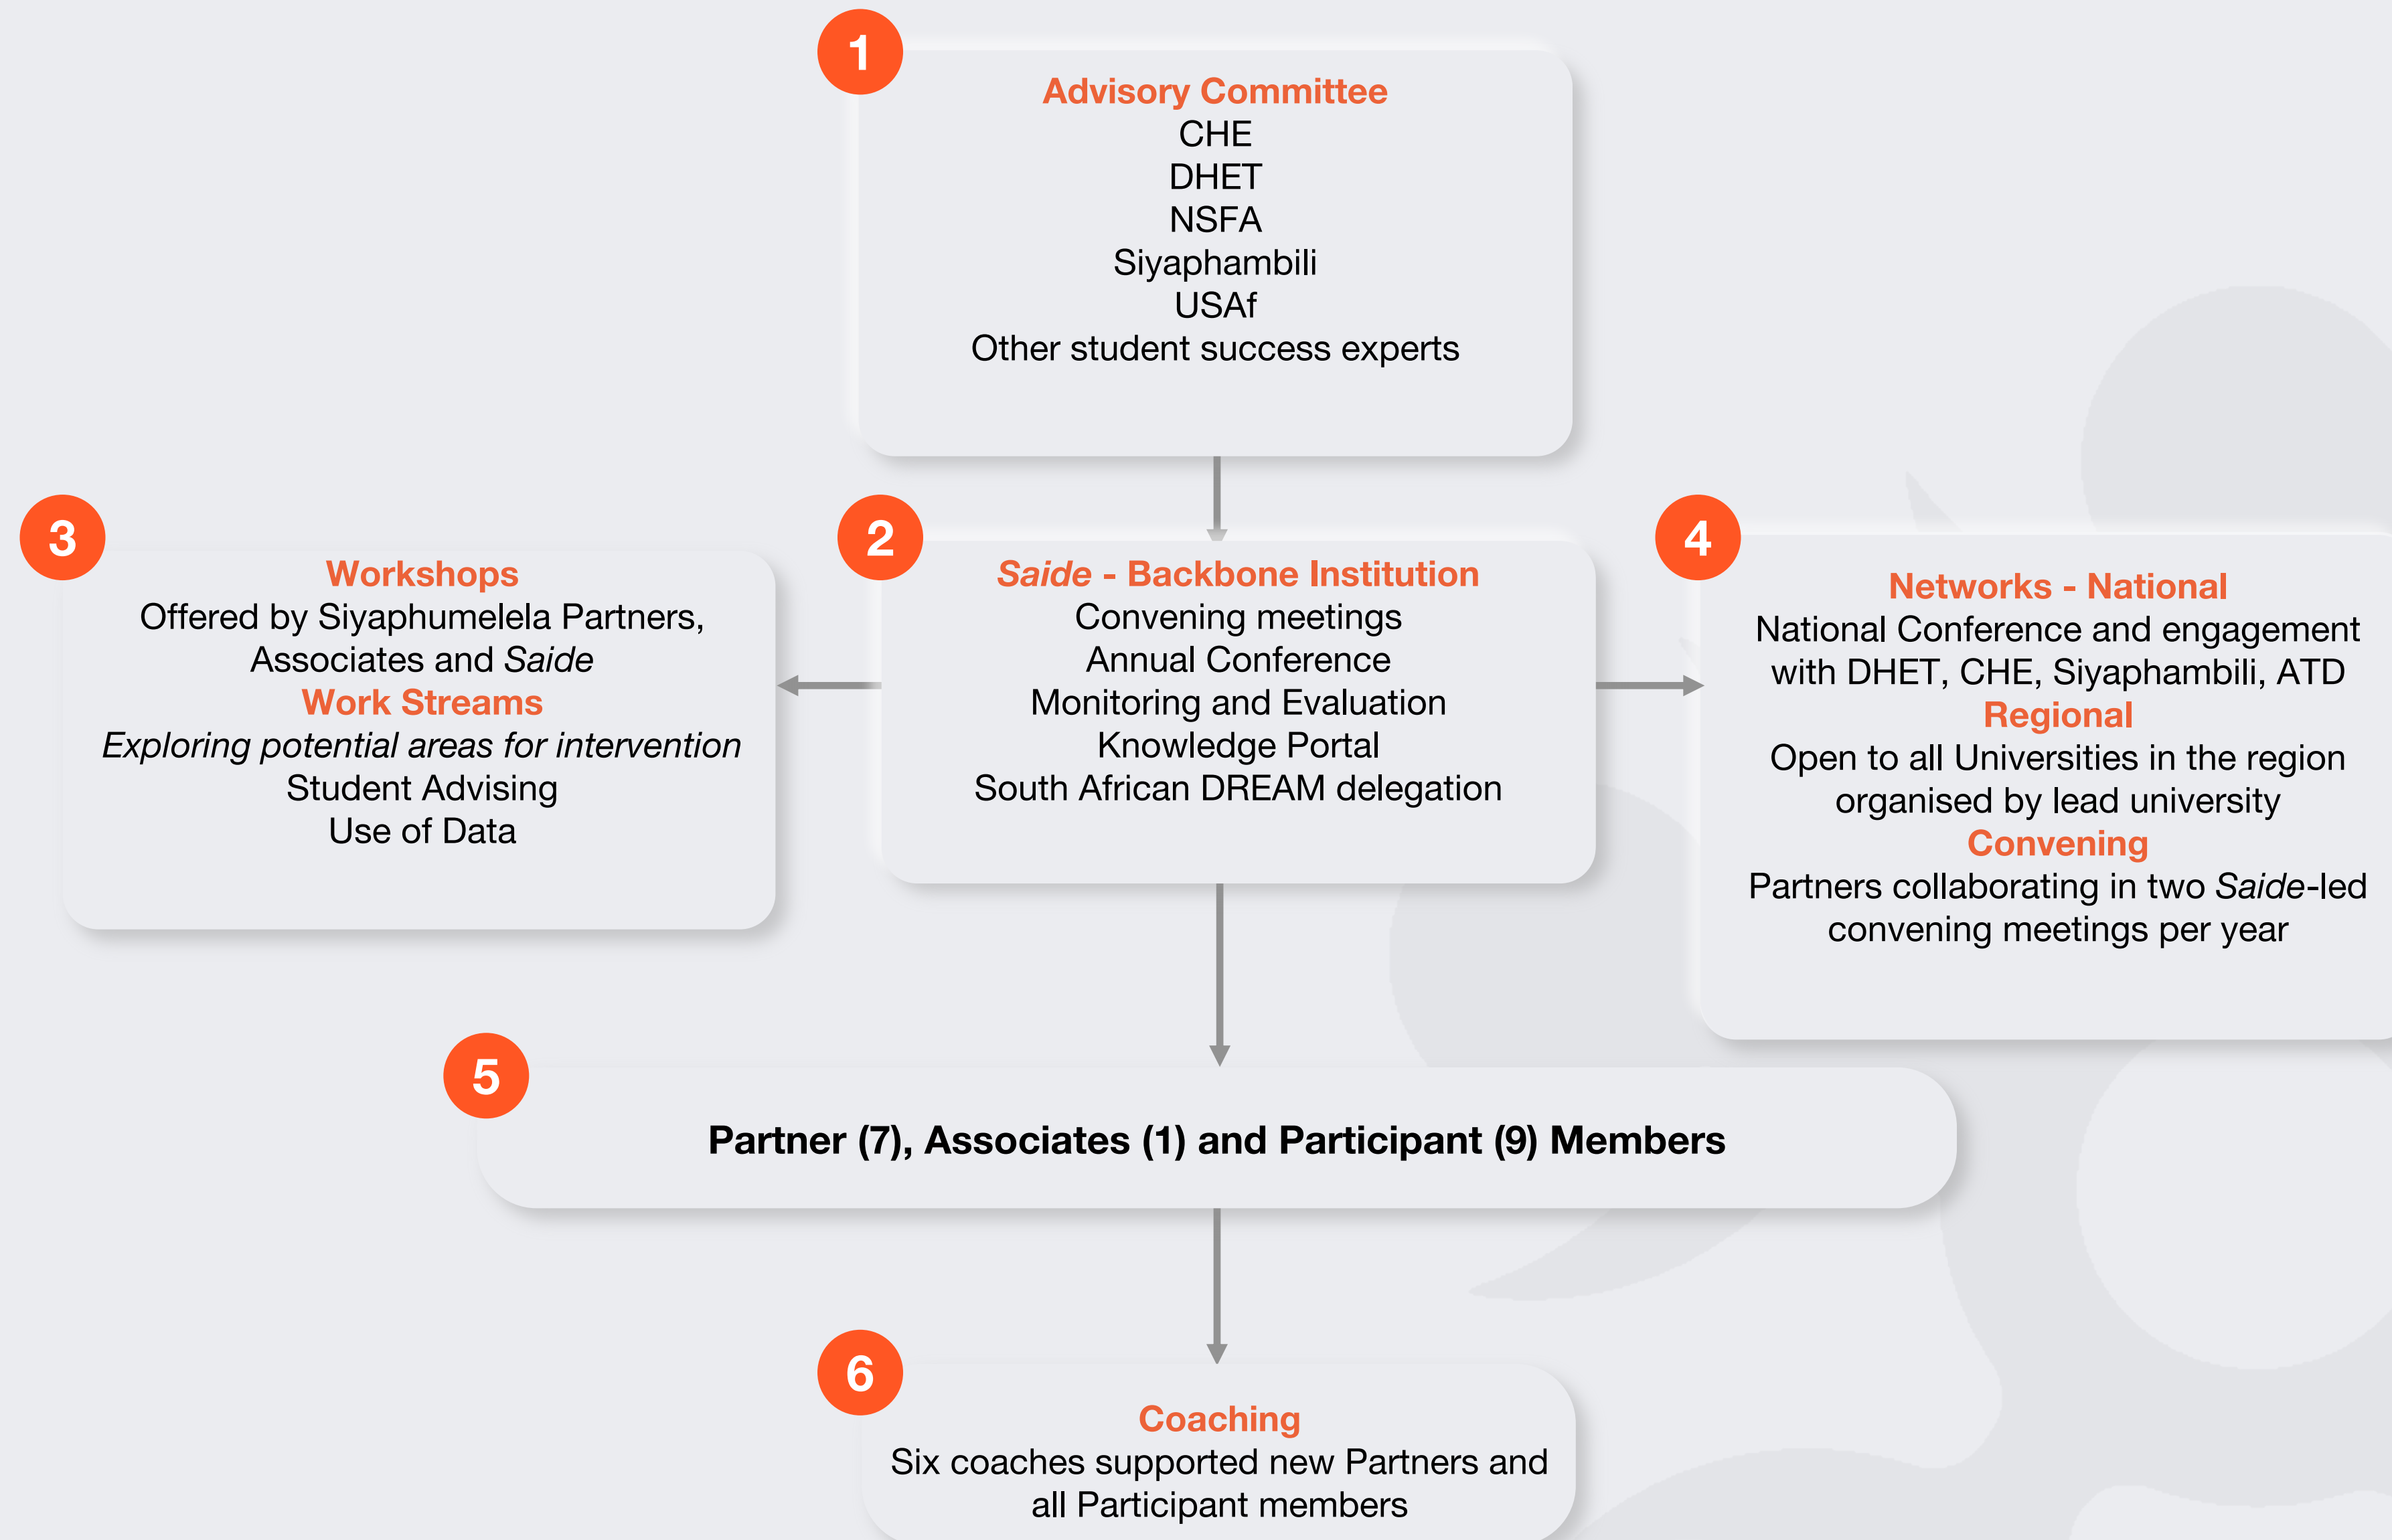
1

Advisory Committee
CHE
DHET
NSFA
Siyaphambili
USAf
Other student success experts

3

Workshops
Offered by Siyaphumelela Partners, Associates and *Saide*
Work Streams
*Exploring potential areas for intervention*
Student Advising
Use of Data

2

*Saide* - Backbone Institution
Convening meetings
Annual Conference
Monitoring and Evaluation
Knowledge Portal
South African DREAM delegation

4

Networks - National
National Conference and engagement with DHET, CHE, Siyaphambili, ATD
Regional
Open to all Universities in the region organised by lead university
Convening
Partners collaborating in two *Saide*-led convening meetings per year

5

Partner (7), Associates (1) and Participant (9) Members

6

Coaching
Six coaches supported new Partners and all Participant members